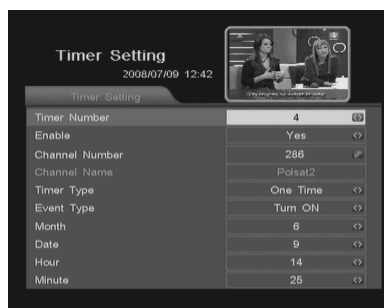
Timer Setting
2008/07/09 12:42

Timer Setting

| | |
|---|---|
| Timer Number | 4 |
| Enable | Yes |
| Channel Number | 286 |
| Channel Name | Polsat2 |
| Timer Type | One Time |
| Event Type | Turn ON |
| Month | 6 |
| Date | 9 |
| Hour | 14 |
| Minute | 25 |